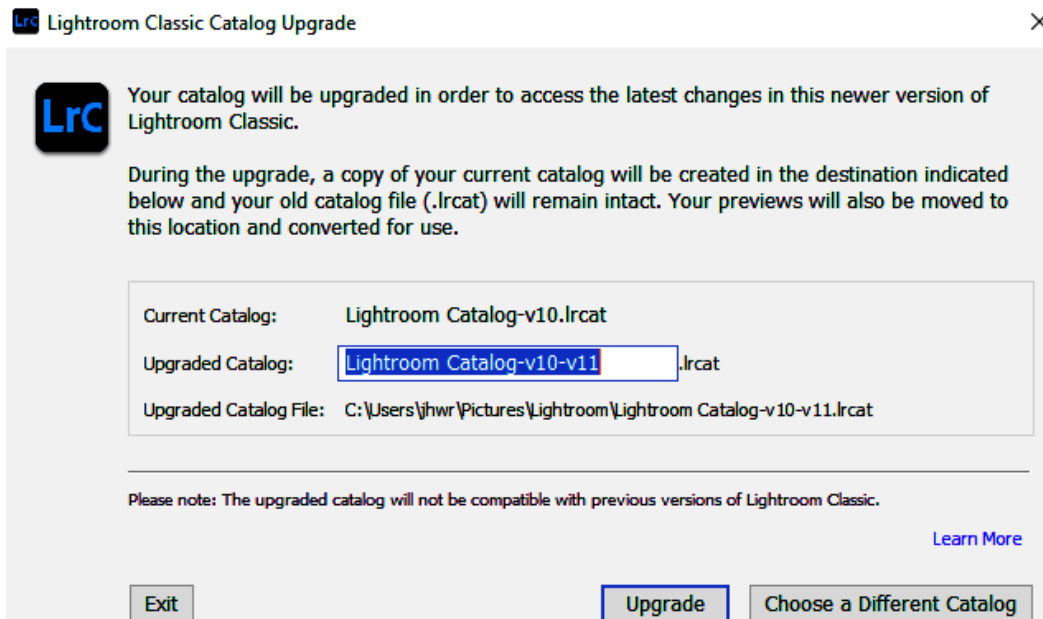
LrC Lightroom Classic Catalog Upgrade

×

LrC

Your catalog will be upgraded in order to access the latest changes in this newer version of Lightroom Classic.

During the upgrade, a copy of your current catalog will be created in the destination indicated below and your old catalog file (.lrcat) will remain intact. Your previews will also be moved to this location and converted for use.

Current Catalog: Lightroom Catalog-v10.lrcat

Upgraded Catalog: Lightroom Catalog-v10-v11 .lrcat

Upgraded Catalog File: C:\Users\jhwr\Pictures\Lightroom\Lightroom Catalog-v10-v11.lrcat

Please note: The upgraded catalog will not be compatible with previous versions of Lightroom Classic.

Learn More

Exit

Upgrade

Choose a Different Catalog